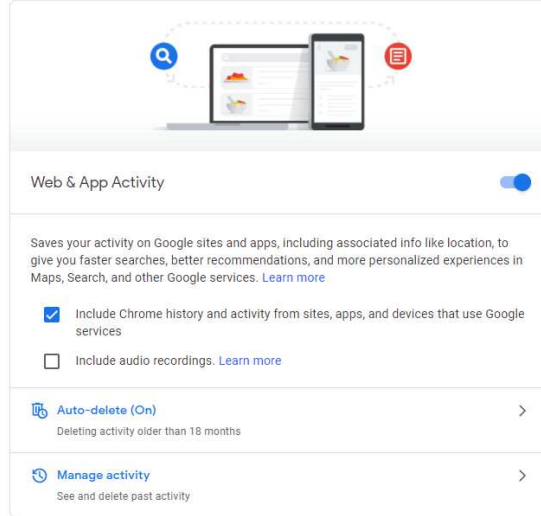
Web & App Activity

Saves your activity on Google sites and apps, including associated info like location, to give you faster searches, better recommendations, and more personalized experiences in Maps, Search, and other Google services. Learn more

Include Chrome history and activity from sites, apps, and devices that use Google services

Include audio recordings. Learn more

Auto-delete (On)
Deleting activity older than 18 months

Manage activity
See and delete past activity